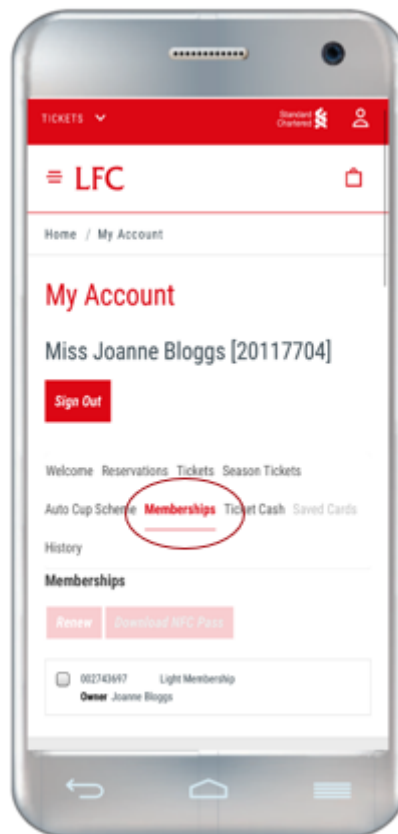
TICKETS

Standard Chartered

LFC

Home / My Account

My Account

Miss Joanne Bloggs [20117704]

Sign Out

Welcome Reservations Tickets Season Tickets

Auto Cup Scheme Memberships Ticket Cash Saved Cards

History

Memberships

Renew Download NFC Pass

002743697 Light Membership

Owner Joanne Bloggs